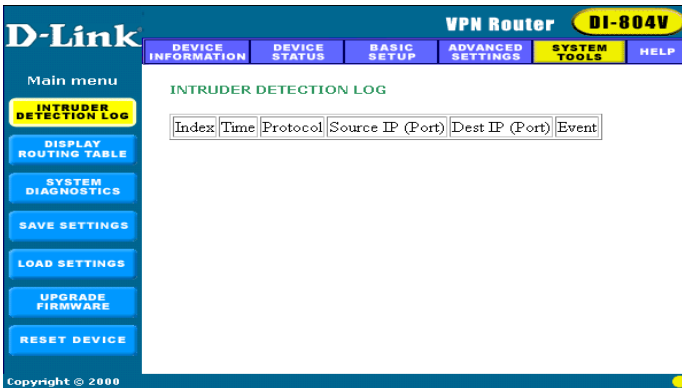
D-Link

VPN Router DI-804V

DEVICE INFORMATION | DEVICE STATUS | BASIC SETUP | ADVANCED SETTINGS | SYSTEM TOOLS | HELP

Main menu

INTRUDER DETECTION LOG

DISPLAY ROUTING TABLE

SYSTEM DIAGNOSTICS

SAVE SETTINGS

LOAD SETTINGS

UPGRADE FIRMWARE

RESET DEVICE

INTRUDER DETECTION LOG

| Index | Time | Protocol | Source IP (Port) | Dest IP (Port) | Event |
|---|---|---|---|---|---|

Copyright © 2000